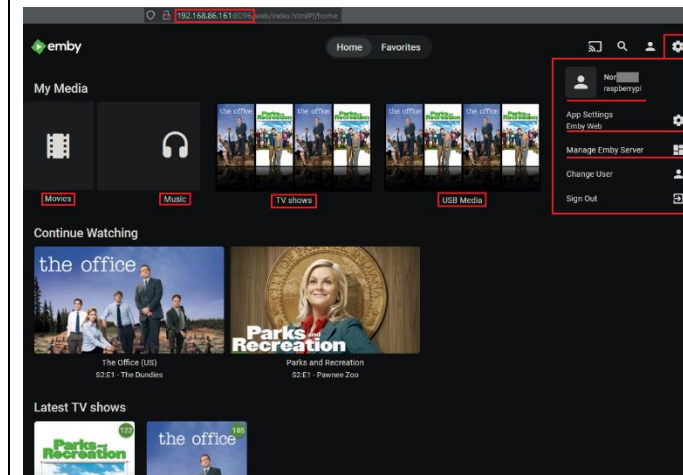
192.168.86.161:8096/web/index.html#!/home

emby

Home Favorites

Nor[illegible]
raspberrypi

App Settings
Emby Web

Manage Emby Server

Change User

Sign Out

My Media

Movies

Music

the office Parks and Recreation the office the office

TV shows

the office Parks and Recreation the office the office

USB Media

Continue Watching

the office

The Office (US)
S2:E1 - The Dundies

Parks and Recreation

Parks and Recreation
S2:E1 - Pawnee Zoo

Latest TV shows

Parks and Recreation 122

the office 185